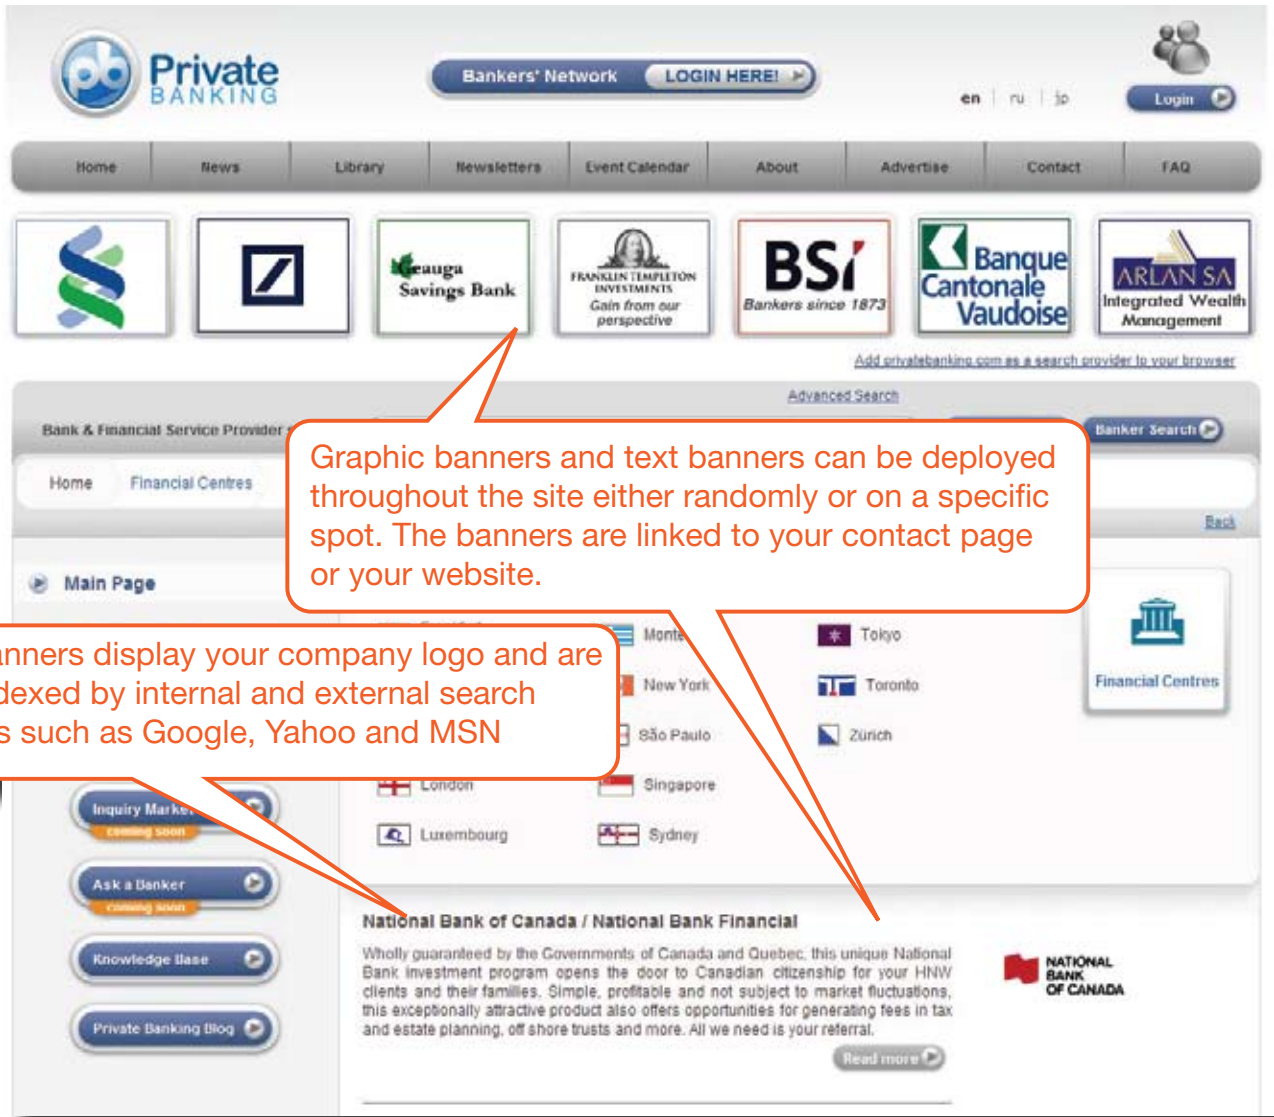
Private BANKING

Bankers' Network LOGIN HERE!

en | ru | jp

Login

Home | News | Library | Newsletters | Event Calendar | About | Advertise | Contact | FAQ

Geauga Savings Bank

FRANKLIN TEMPLETON INVESTMENTS Gain from our perspective

BSI Bankers since 1873

Banque Cantonale Vaudoise

ARLAN SA Integrated Wealth Management

Add privatebanking.com as a search provider to your browser

Advanced Search

Bank & Financial Service Provider

Banker Search

Home Financial Centres

Back

Main Page

Graphic banners and text banners can be deployed throughout the site either randomly or on a specific spot. The banners are linked to your contact page or your website.

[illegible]nners display your company logo and are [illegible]dexed by internal and external search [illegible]s such as Google, Yahoo and MSN

Monte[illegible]

New York

São Paulo

London

Luxembourg

Singapore

Sydney

Tokyo

Toronto

Zürich

Financial Centres

Inquiry Marke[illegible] coming soon

Ask a Banker coming soon

Knowledge Base

Private Banking Blog

National Bank of Canada / National Bank Financial

Wholly guaranteed by the Governments of Canada and Quebec, this unique National Bank investment program opens the door to Canadian citizenship for your HNW clients and their families. Simple, profitable and not subject to market fluctuations, this exceptionally attractive product also offers opportunities for generating fees in tax and estate planning, off shore trusts and more. All we need is your referral.

Read more

NATIONAL BANK OF CANADA